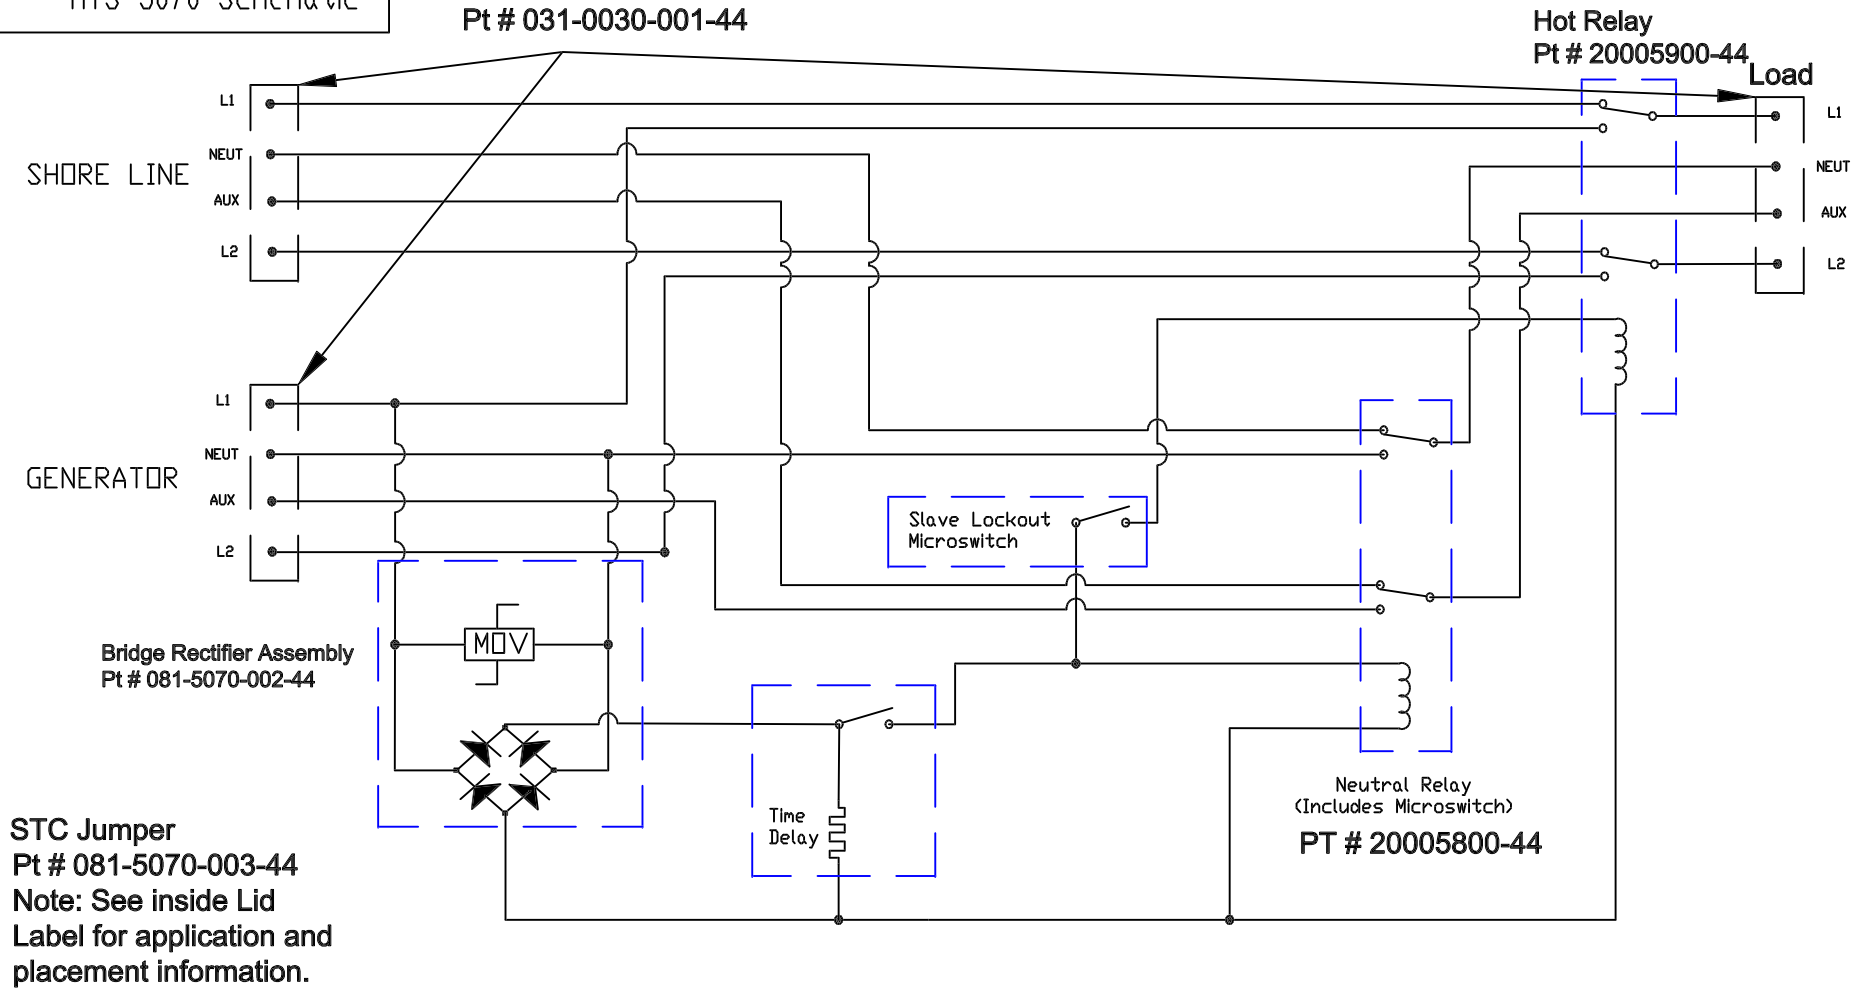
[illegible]

Pt # 031-0030-001-44

Hot Relay
Pt # 20005900-44

Load

L1
NEUT
AUX
L2

SHORE LINE

L1
NEUT
AUX
L2

L1
NEUT
AUX
L2

GENERATOR

Slave Lockout
Microswitch

MOV

Bridge Rectifier Assembly
Pt # 081-5070-002-44

Time
Delay

Neutral Relay
(Includes Microswitch)
PT # 20005800-44

STC Jumper
Pt # 081-5070-003-44
Note: See inside Lid
Label for application and
placement information.